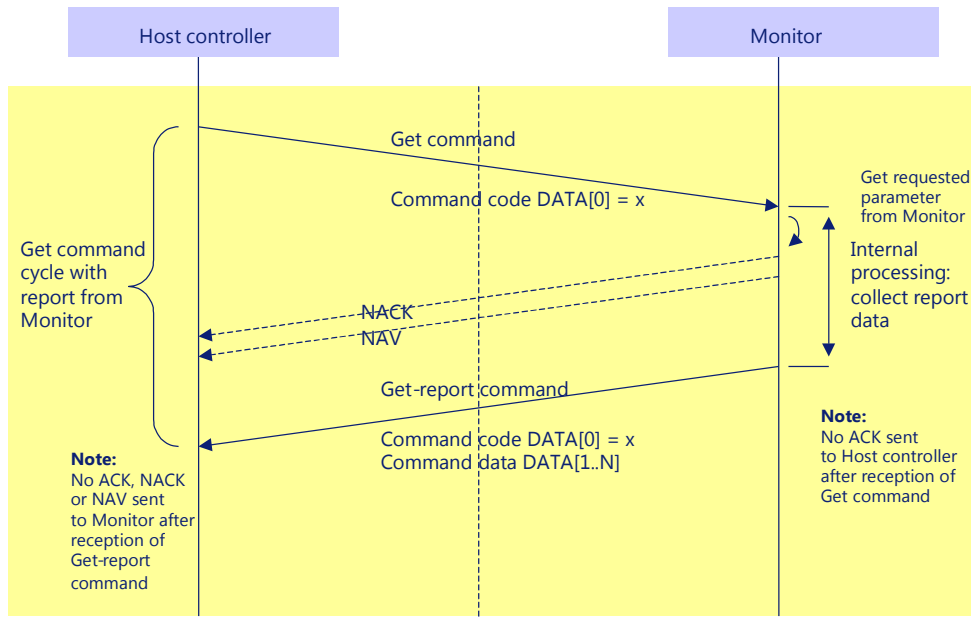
Host controller

Monitor

Get command

Command code DATA[0] = x

Get requested parameter from Monitor

Internal processing: collect report data

Get command cycle with report from Monitor

NACK
NAV

Get-report command

Command code DATA[0] = x
Command data DATA[1..N]

**Note:**
No ACK, NACK or NAV sent to Monitor after reception of Get-report command

**Note:**
No ACK sent to Host controller after reception of Get command